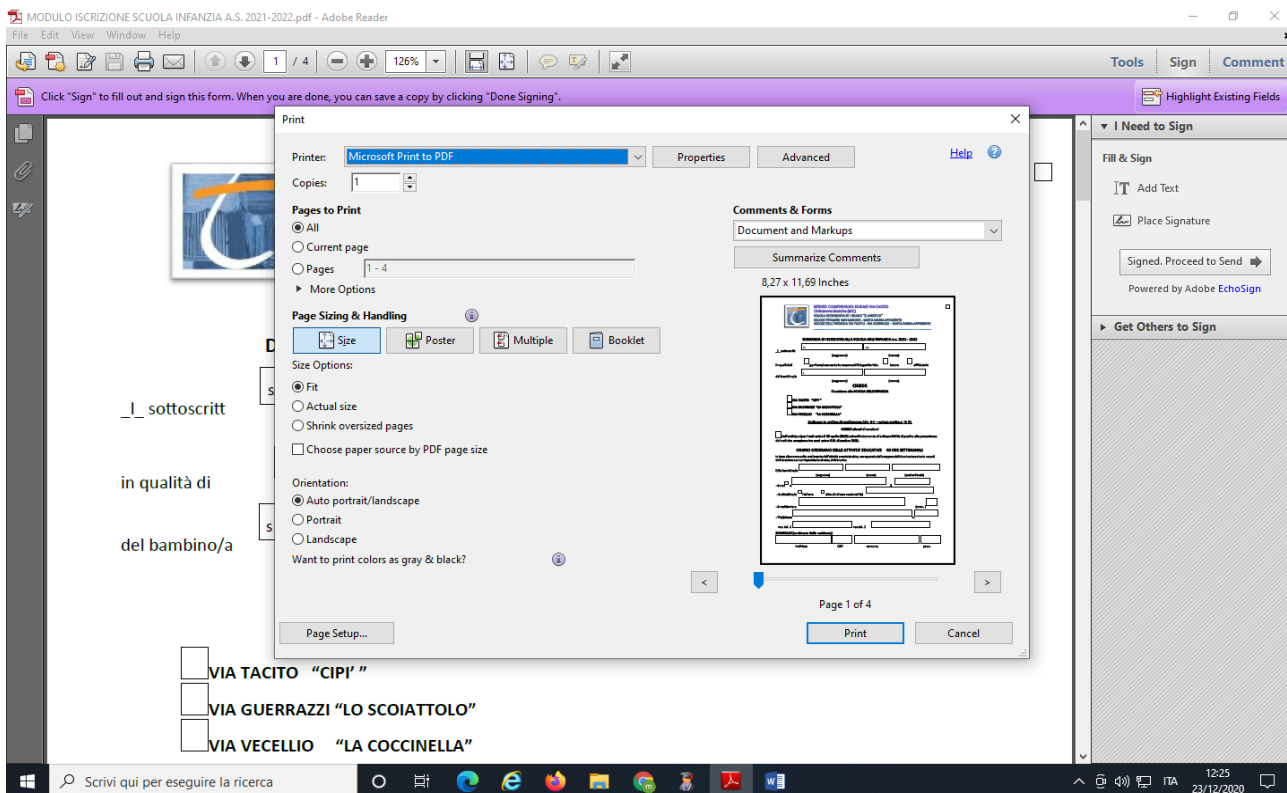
MODULO ISCRIZIONE SCUOLA INFANZIA A.S. 2021-2022.pdf - Adobe Reader

File Edit View Window Help

1 / 4 126%

Tools Sign Comment

Click "Sign" to fill out and sign this form. When you are done, you can save a copy by clicking "Done Signing".

Highlight Existing Fields

Print

Printer: Microsoft Print to PDF Properties Advanced Help

Copies: 1

Pages to Print
All
Current page
Pages 1 - 4
More Options

Page Sizing & Handling
Size Poster Multiple Booklet

Size Options:
Fit
Actual size
Shrink oversized pages
Choose paper source by PDF page size

Orientation:
Auto portrait/landscape
Portrait
Landscape

Want to print colors as gray & black?

Comments & Forms
Document and Markups
Summarize Comments

8,27 x 11,69 Inches

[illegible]

Page 1 of 4

Page Setup... Print Cancel

D

_l_ sottoscritt

in qualità di

del bambino/a

VIA TACITO "CIPI' "
VIA GUERRAZZI "LO SCOIATTOLO"
VIA VECELLIO "LA COCCINELLA"

I Need to Sign
Fill & Sign
Add Text
Place Signature
Signed. Proceed to Send
Powered by Adobe EchoSign
Get Others to Sign

Scrivi qui per eseguire la ricerca

ITA 12:25 23/12/2020